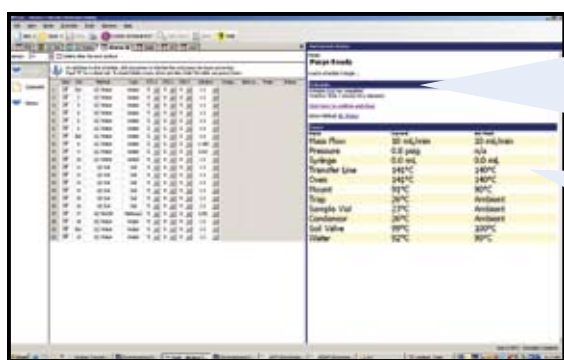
Purge Ready

| Name | Current | Set Point |
|---|---|---|
| Mass Flow | 30 mL/min | 30 mL/min |
| Pressure | 0.0 psig | n/a |
| Syringe | 0.0 mL | 0.0 mL |
| Transfer Line | 141°C | 140°C |
| Oven | 141°C | 140°C |
| Mount | 91°C | 90°C |
| Trap | 26°C | Ambient |
| Sample Vial | 27°C | Ambient |
| Condensor | 26°C | Ambient |
| Soil Valve | 99°C | 100°C |
| Water | 92°C | 90°C |